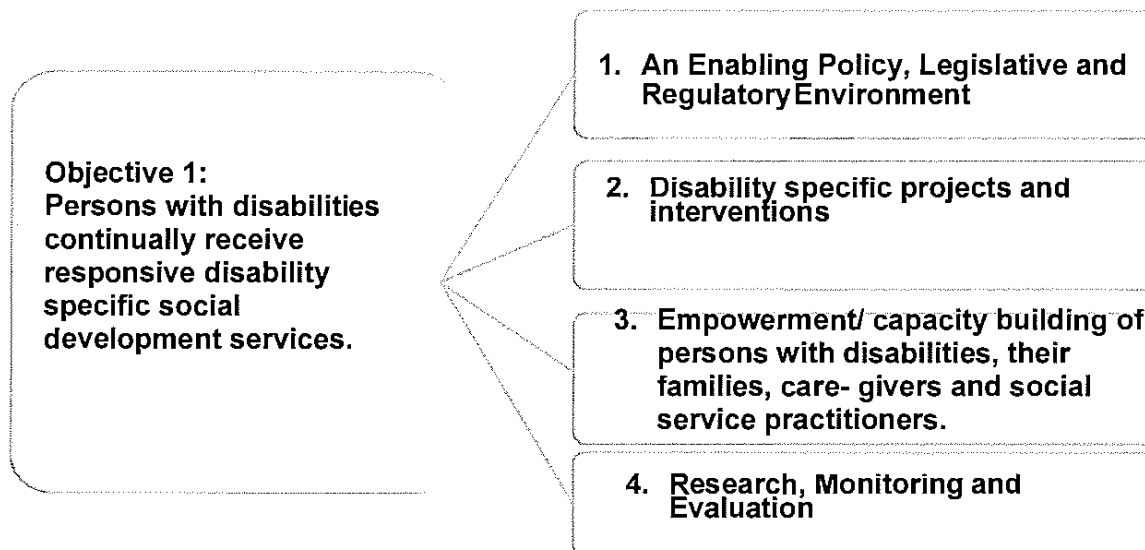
Objective 1:
Persons with disabilities continually receive responsive disability specific social development services.

1. An Enabling Policy, Legislative and Regulatory Environment

2. Disability specific projects and interventions

3. Empowerment/ capacity building of persons with disabilities, their families, care- givers and social service practitioners.

4. Research, Monitoring and Evaluation